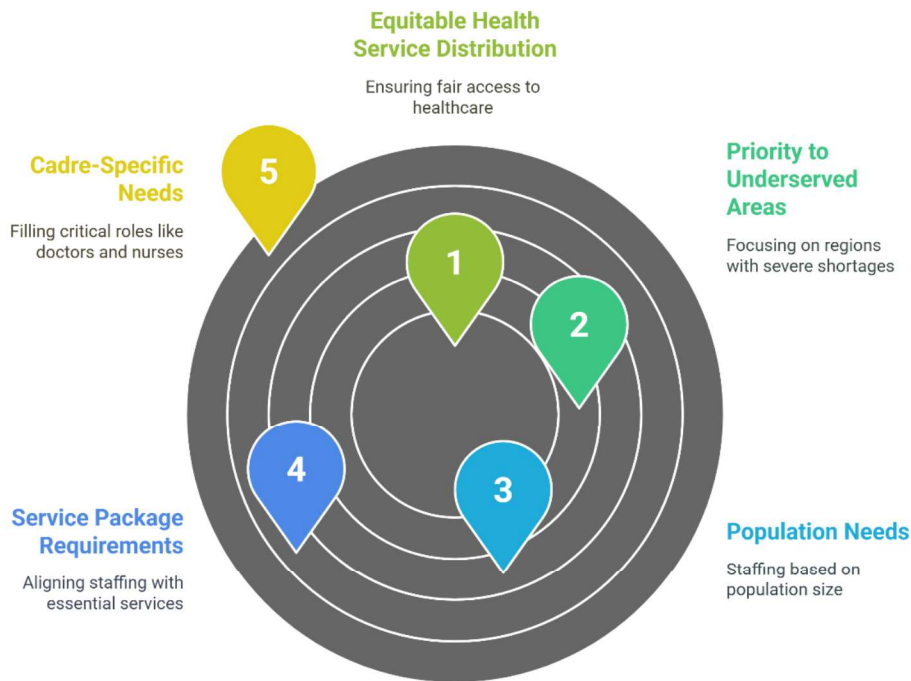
Equitable Health Service Distribution

Ensuring fair access to healthcare

Cadre-Specific Needs

Filling critical roles like doctors and nurses

5

Priority to Underserved Areas

Focusing on regions with severe shortages

1

2

4

3

Service Package Requirements

Aligning staffing with essential services

Population Needs

Staffing based on population size